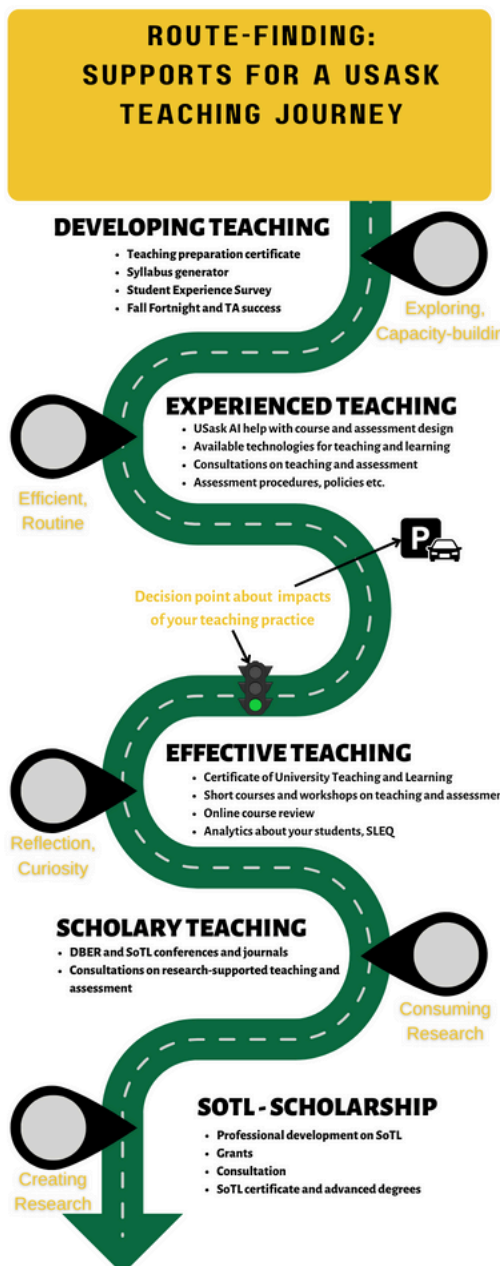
ROUTE-FINDING: SUPPORTS FOR A USASK TEACHING JOURNEY

DEVELOPING TEACHING
- Teaching preparation certificate
- Syllabus generator
- Student Experience Survey
- Fall Fortnight and TA success

Exploring, Capacity-buildin

EXPERIENCED TEACHING
- USask AI help with course and assessment design
- Available technologies for teaching and learning
- Consultations on teaching and assessment
- Assessment procedures, policies etc.

Efficient, Routine

P

Decision point about impacts of your teaching practice

EFFECTIVE TEACHING
- Certificate of University Teaching and Learning
- Short courses and workshops on teaching and assessmen
- Online course review
- Analytics about your students, SLEQ

Reflection, Curiosity

SCHOLARY TEACHING
- DBER and SoTL conferences and journals
- Consultations on research-supported teaching and assessment

Consuming Research

SOTL - SCHOLARSHIP
- Professional development on SoTL
- Grants
- Consultation
- SoTL certificate and advanced degrees

Creating Research